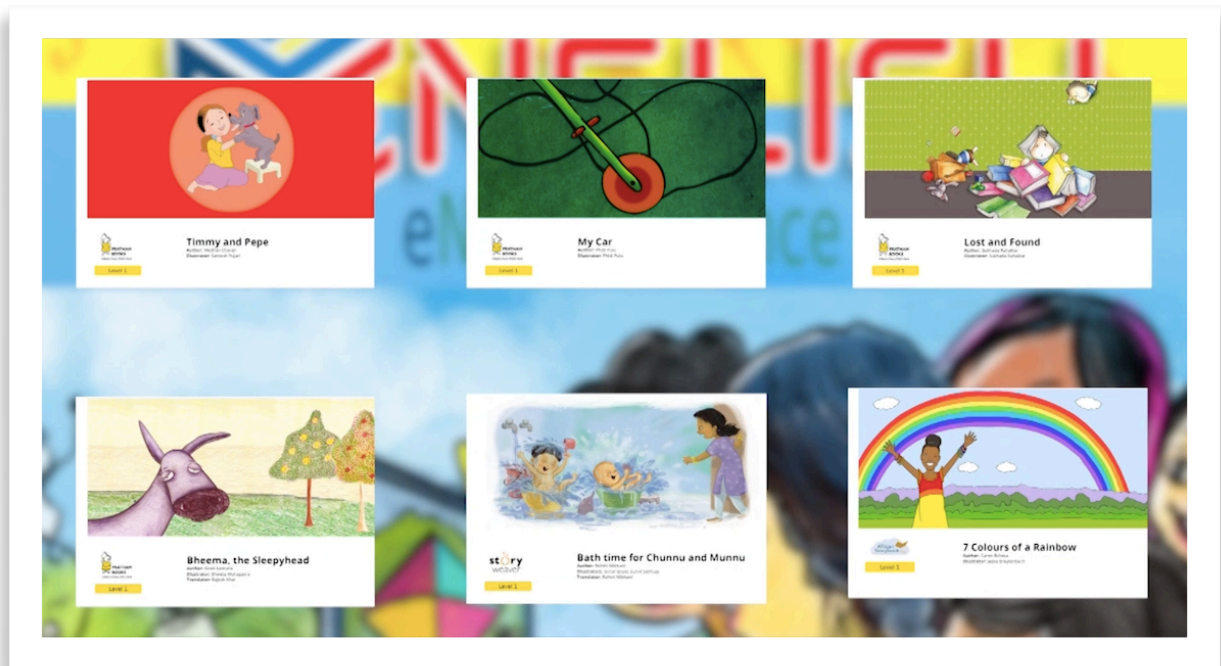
Timmy and Pepe
Author: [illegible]
Illustrator: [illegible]
Level 1

My Car
Author: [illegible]
Illustrator: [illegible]
Level 1

Lost and Found
Author: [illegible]
Illustrator: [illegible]
Level 1

Bheema, the Sleepyhead
Author: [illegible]
Illustrator: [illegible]
Translator: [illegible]
Level 1

story weaver
Bath time for Chunnu and Munnu
Author: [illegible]
Illustrators: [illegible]
Translator: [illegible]
Level 1

7 Colours of a Rainbow
Author: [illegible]
Illustrator: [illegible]
Level 1